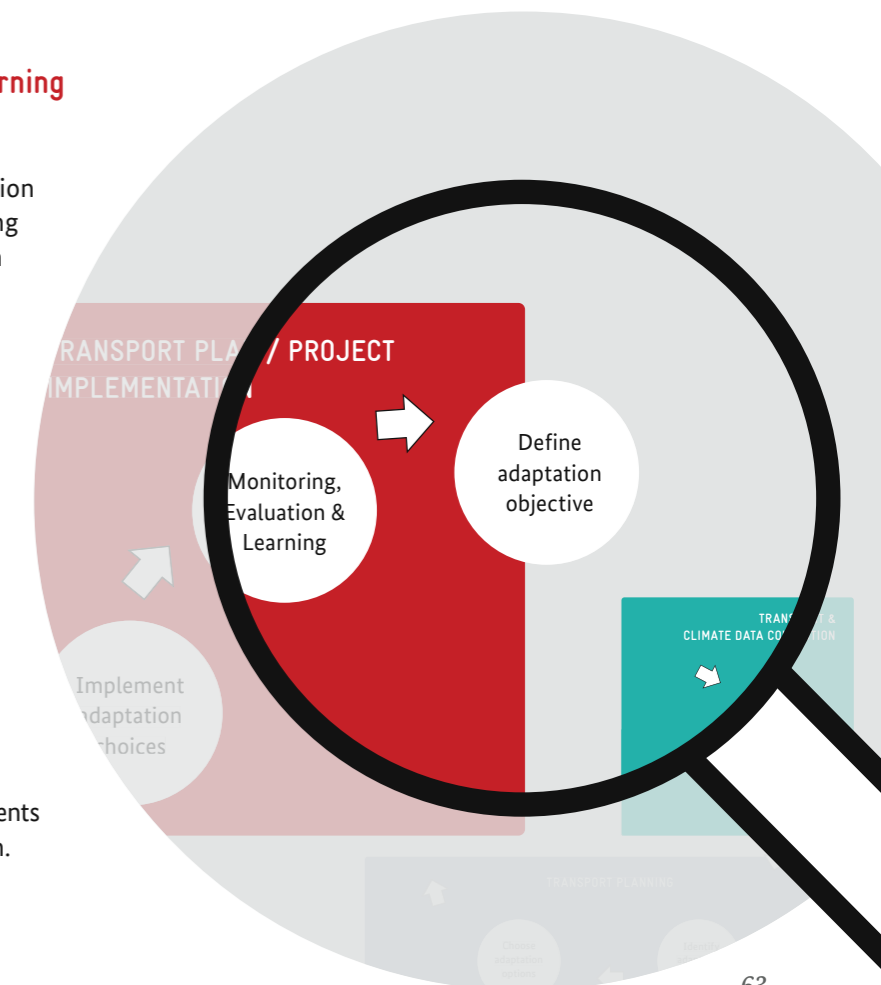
rning

ion
ng
n

RANSPORT PLA / PROJECT
IMPLEMENTATI N

Monitoring,
Evaluation &
Learning

Define
adaptation
objective

TRANS T &
CLIMATE DATA CO ION

Implement
adaptation
choices

ents
n.

TRANSPORT PLANNING

Choose
adaptation
options

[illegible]

63